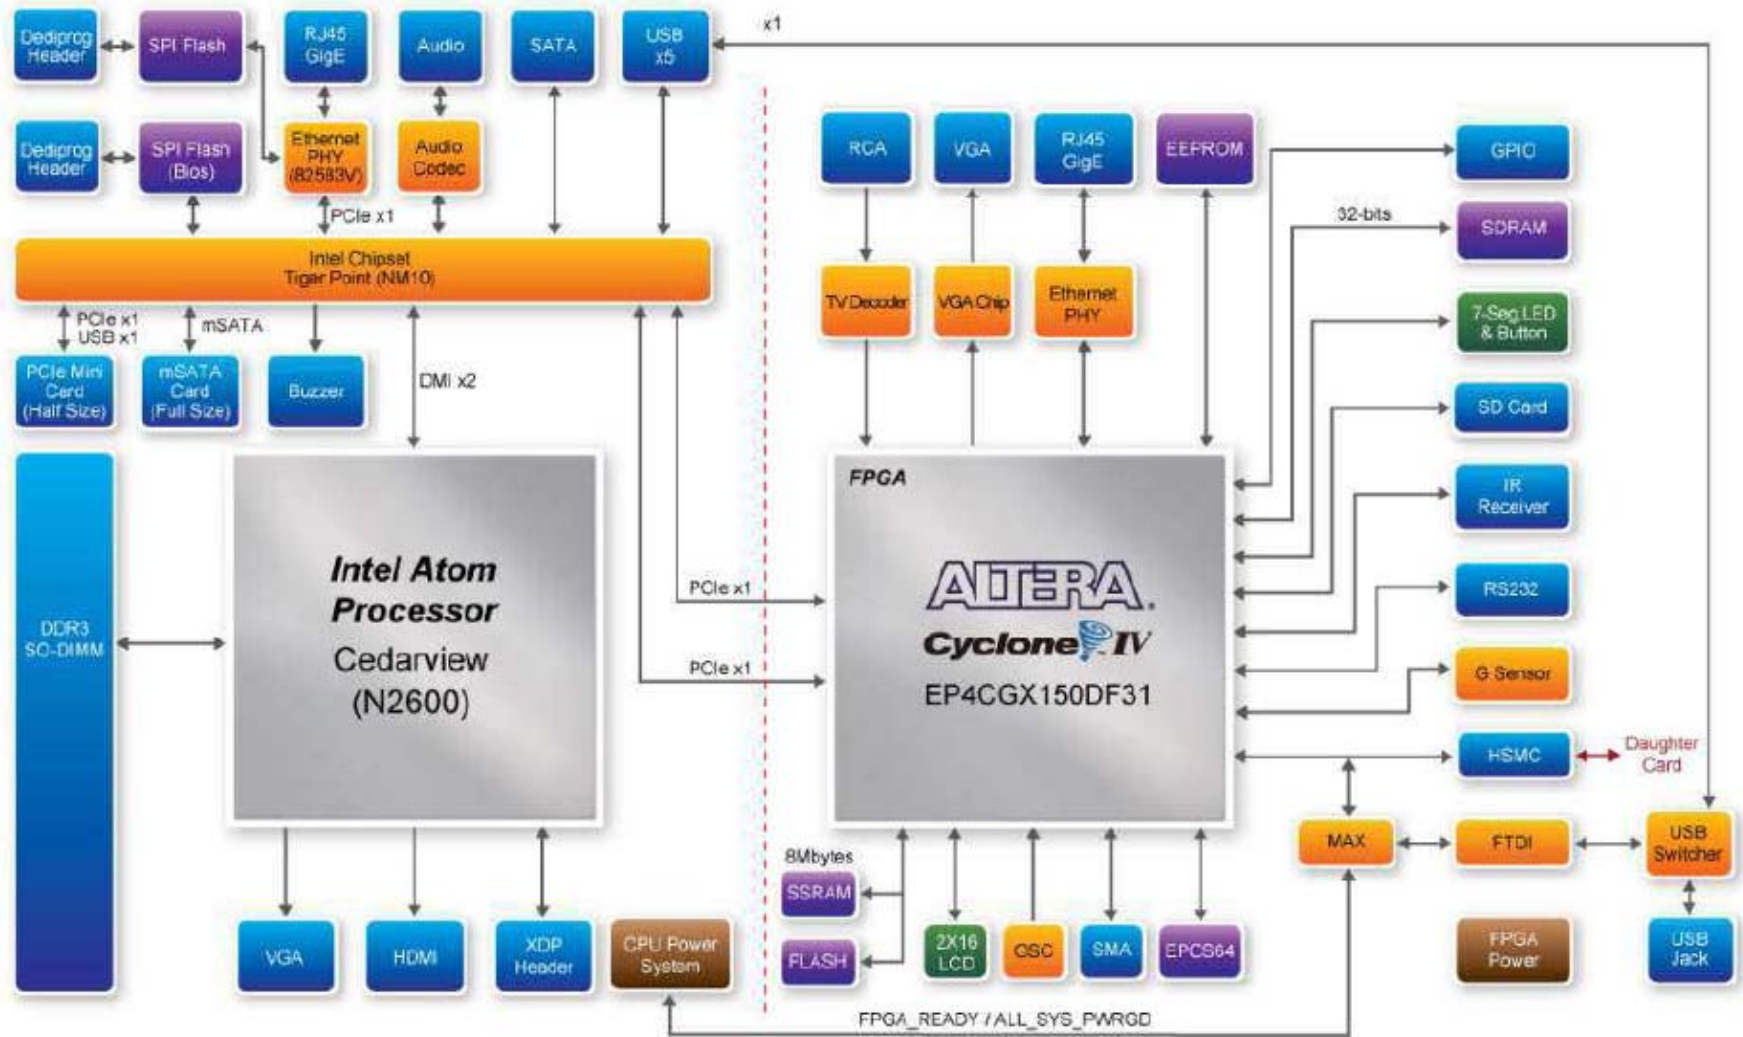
Dediprog Header

SPI Flash

RJ45 GigE

Audio

SATA

USB x5

x1

Dediprog Header

SPI Flash (Bios)

Ethernet PHY (82583V)

Audio Codec

PCIe x1

Intel Chipset
Tiger Point (NM10)

PCIe x1
USB x1

mSATA

PCIe Mini Card (Half Size)

mSATA Card (Full Size)

Buzzer

DMI x2

DDR3 SO-DIMM

Intel Atom Processor
Cedarview
(N2600)

PCIe x1

PCIe x1

VGA

HDMI

XDP Header

CPU Power System

RCA

VGA

RJ45 GigE

EEPROM

TV Decoder

VGA Chip

Ethernet PHY

FPGA

ALTERA
Cyclone IV
EP4CGX150DF31

GPIO

32-bits

SDRAM

7-Seg LED & Button

SD Card

IR Receiver

RS232

G Sensor

HSMC

Daughter Card

8Mbytes

SSRAM

FLASH

2X16 LCD

OSC

SMA

EPCS64

MAX

FTDI

USB Switcher

FPGA Power

USB Jack

FPGA_READY / ALL_SYS_PWRGD